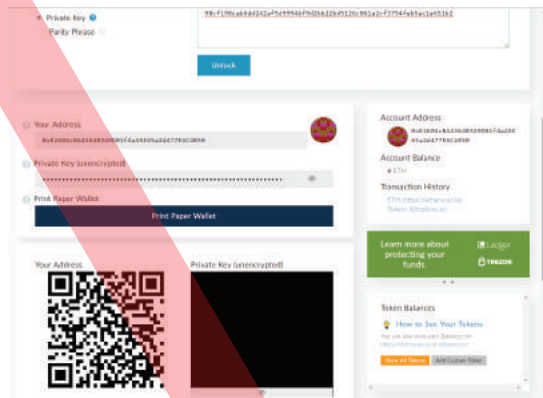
Private Key
Parity Phrase

98cf198cab9d242af5e9994bf9d66d2bd5126c061a2cf3794feb5ac1a651b2

Unlock

Your Address
0x4368b2db4d5fd4f6f0fd1a5959fa2d477f0c189d

Private Key (unencrypted)

Print Paper Wallet

Print Paper Wallet

Your Address

Private Key (unencrypted)

Account Address
0x4368b2db4d5fd4f6f0fd1a59 59fa2d477f0c189d

Account Balance
0 ETH

Transaction History
ETH (https://etherscan.io)
Tokens (Ethplorer.io)

Learn more about protecting your funds

Ledger
TREZOR

Token Balances

How to See Your Tokens

You can also view your Balances on https://ethplorer.io or etherscan.io

Show All Tokens
Add Custom Token